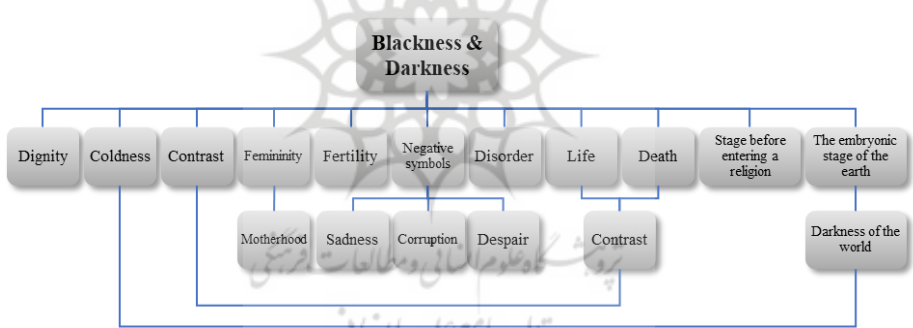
Blackness & Darkness

Dignity
Coldness
Contrast
Femininity
Fertility
Negative symbols
Disorder
Life
Death
Stage before entering a religion
The embryonic stage of the earth

Motherhood
Sadness
Corruption
Despair
Contrast
Darkness of the world

پژوهشگاه علوم انسانی و مطالعات فرهنگی